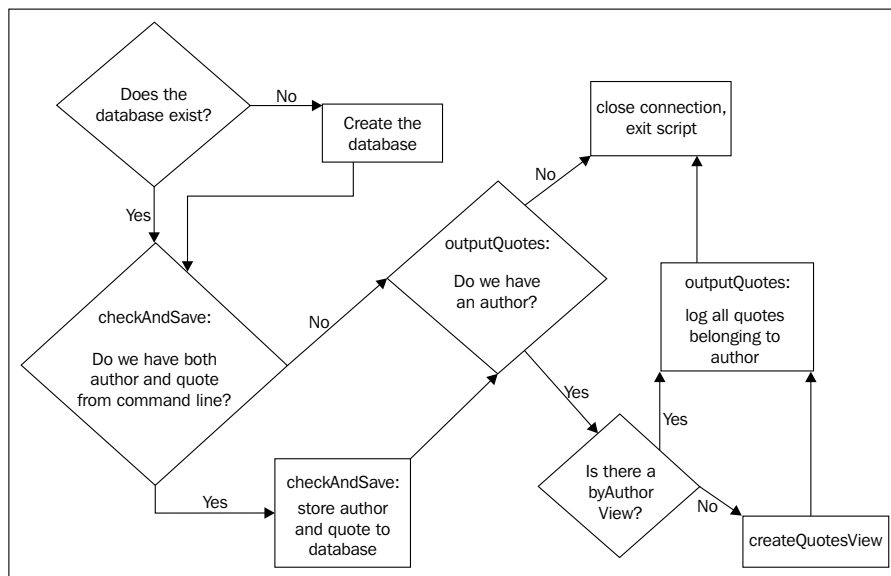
Does the database exist?

No

Create the database

Yes

checkAndSave:

Do we have both author and quote from command line?

No

outputQuotes:

Do we have an author?

No

close connection, exit script

Yes

checkAndSave: store author and quote to database

Yes

Is there a byAuthor View?

No

createQuotesView

Yes

outputQuotes:

log all quotes belonging to author